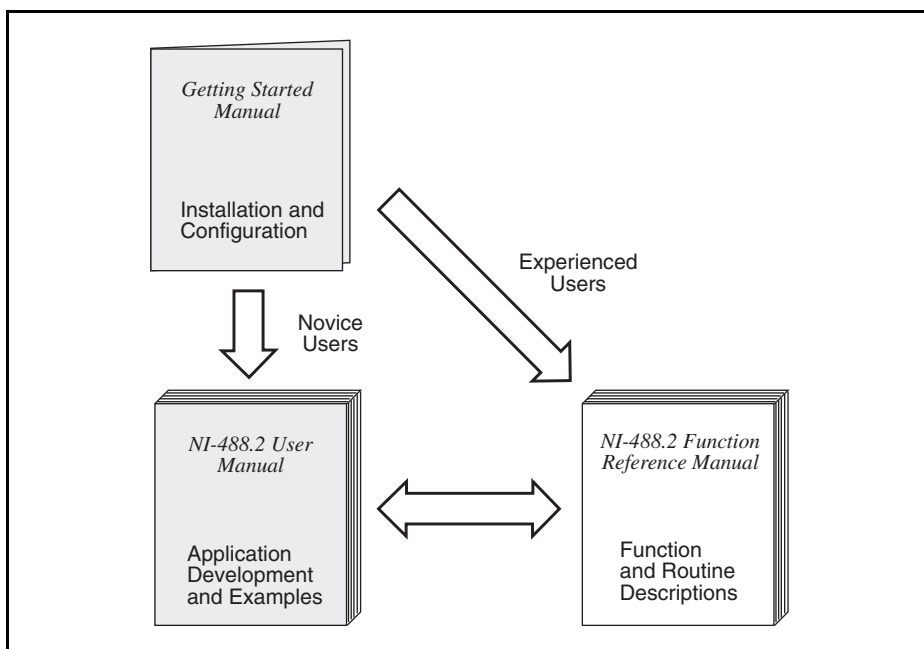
Getting Started Manual

Installation and Configuration

Experienced Users

Novice Users

NI-488.2 User Manual

Application Development and Examples

NI-488.2 Function Reference Manual

Function and Routine Descriptions